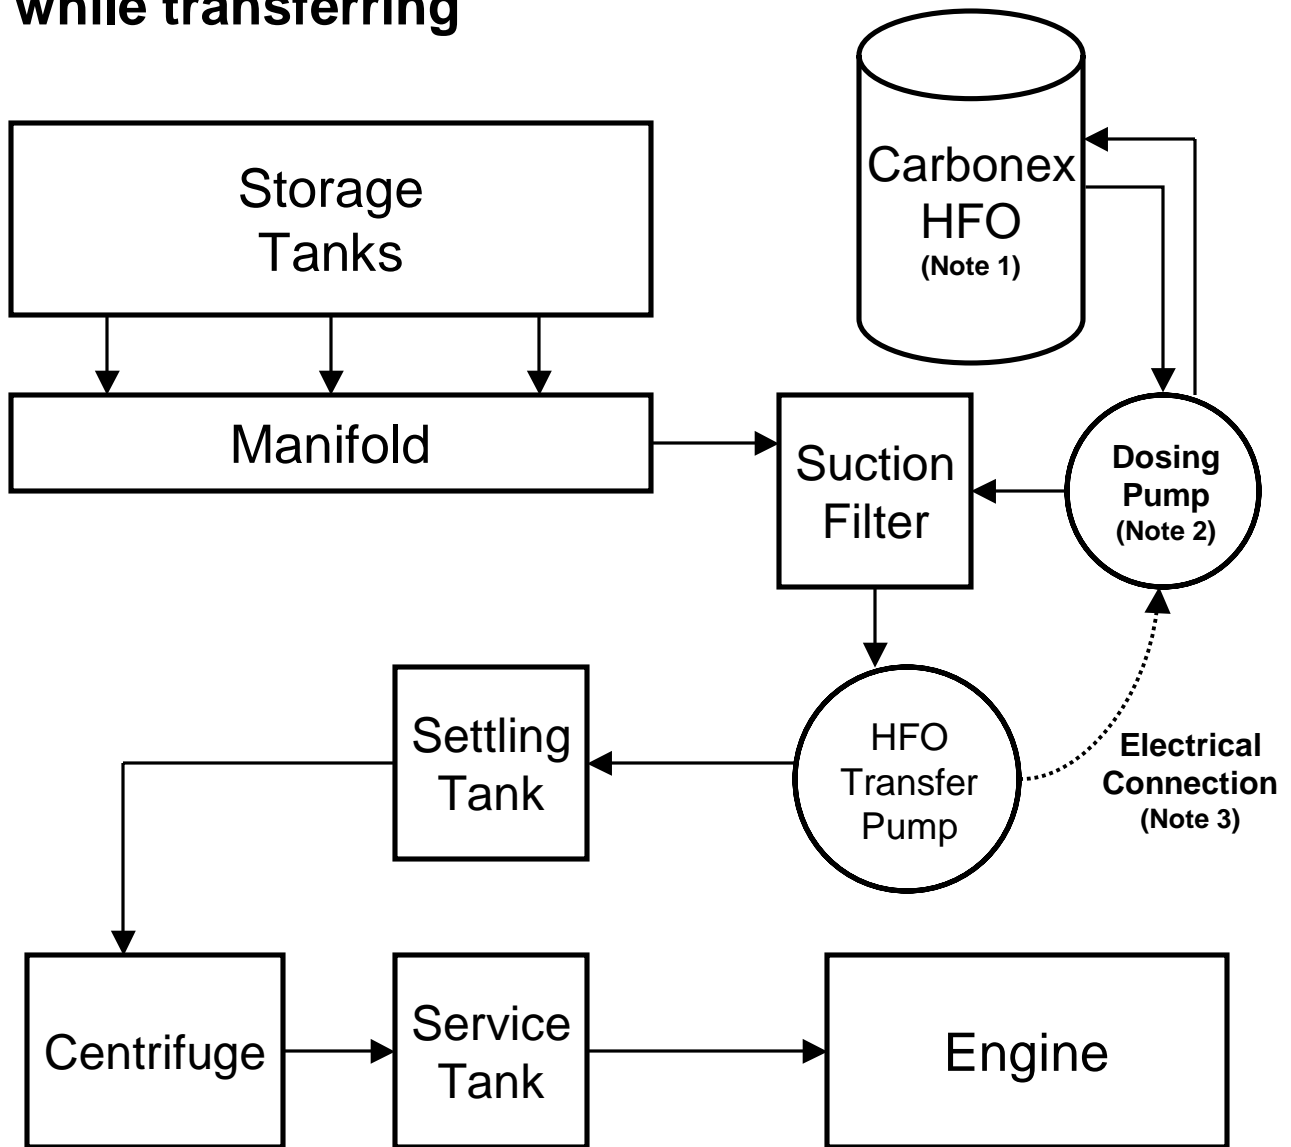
while transferring

Storage Tanks

Carbonex HFO
(Note 1)

Manifold

Suction Filter

Dosing Pump
(Note 2)

Settling Tank

HFO Transfer Pump

Electrical Connection
(Note 3)

Centrifuge

Service Tank

Engine